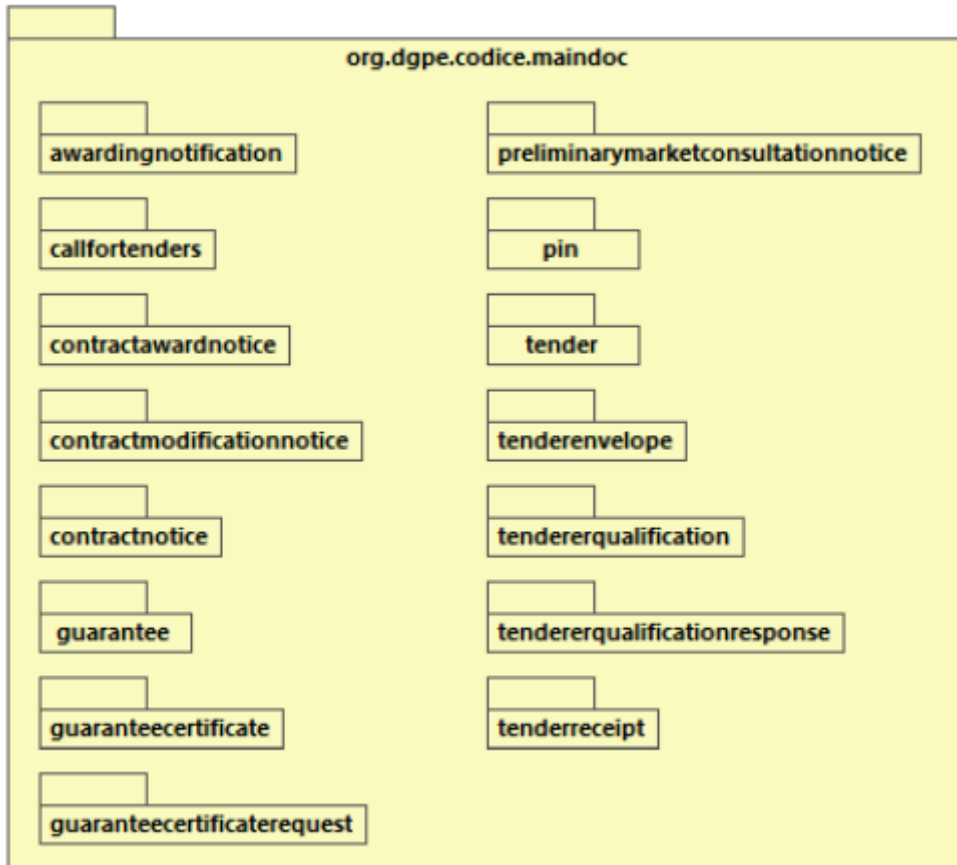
org.dgpe.codice.maindoc

awardingnotification

callfortenders

contractawardnotice

contractmodificationnotice

contractnotice

guarantee

guaranteecertificate

guaranteecertificaterequest

preliminarymarketconsultationnotice

pin

tender

tenderenvelope

tendererqualification

tendererqualificationresponse

tenderreceipt